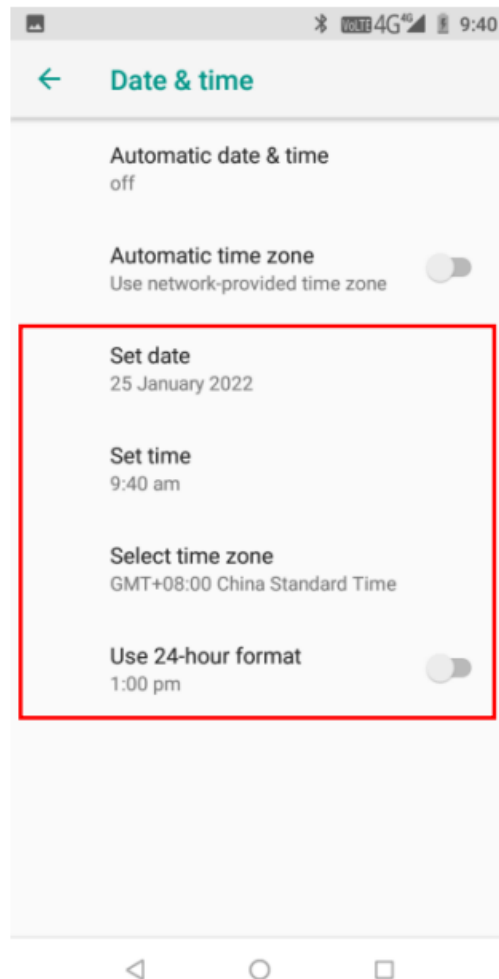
VoLTE 4G 4G 9:40

←

Date & time

Automatic date & time
off

Automatic time zone
Use network-provided time zone

Set date
25 January 2022

Set time
9:40 am

Select time zone
GMT+08:00 China Standard Time

Use 24-hour format
1:00 pm